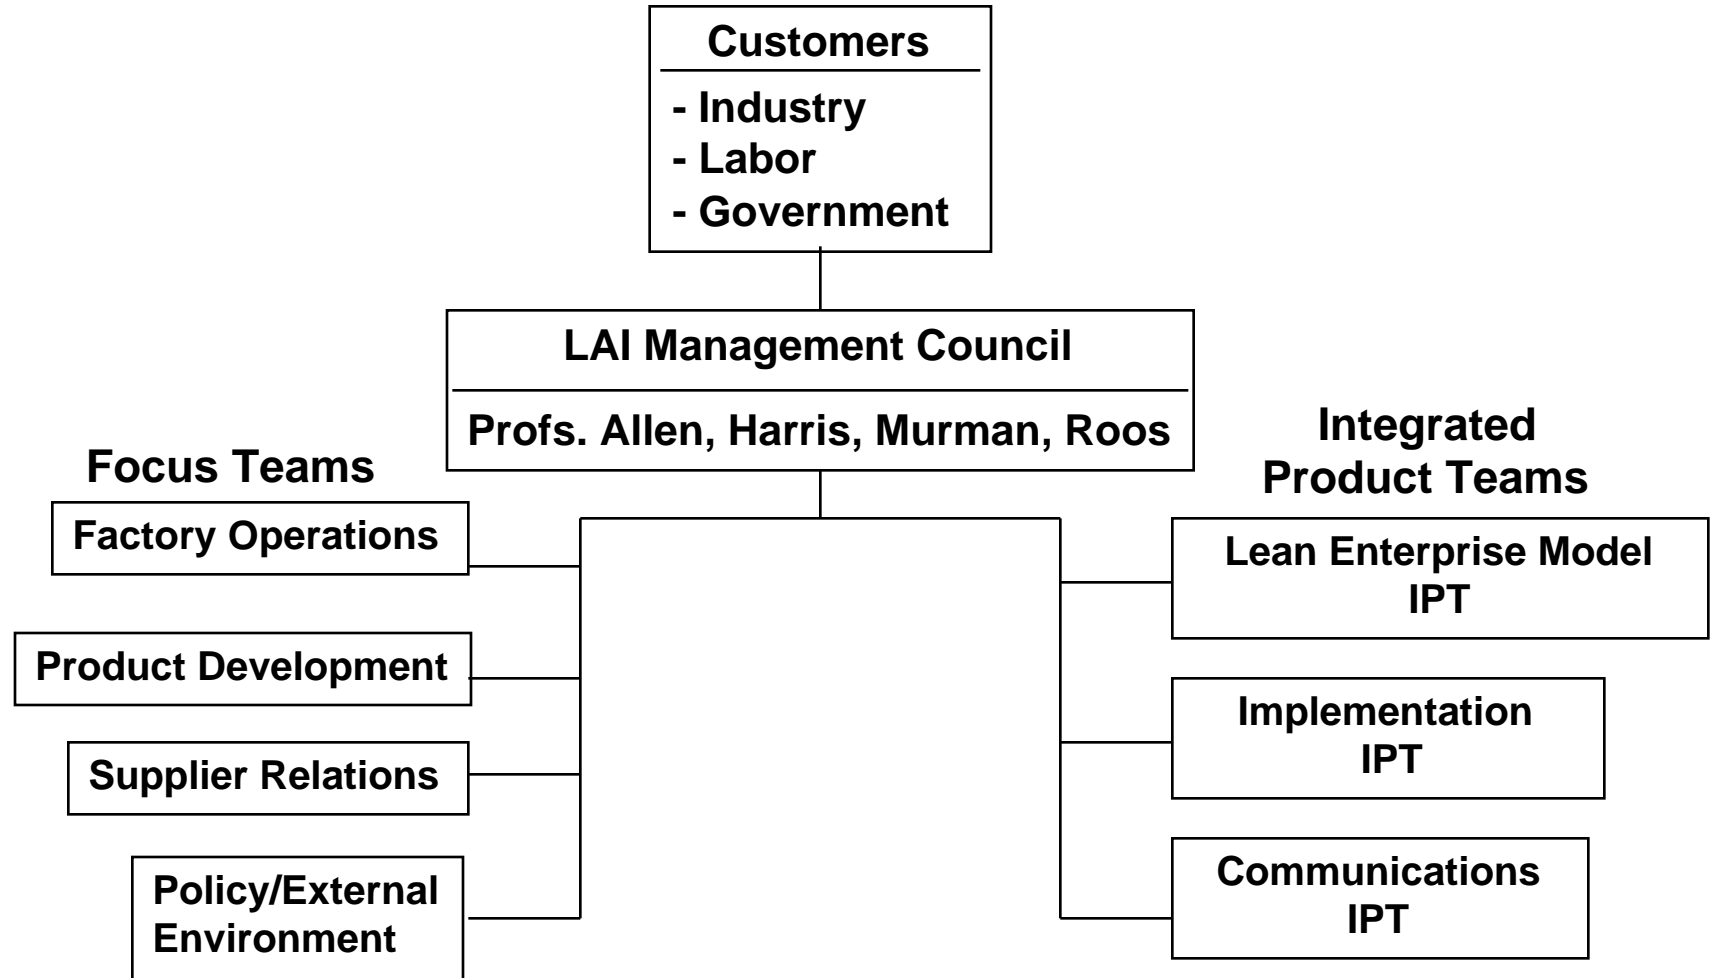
Customers
- Industry
- Labor
- Government

LAI Management Council
Profs. Allen, Harris, Murman, Roos

Focus Teams

Factory Operations

Product Development

Supplier Relations

Policy/External Environment

Integrated Product Teams

Lean Enterprise Model IPT

Implementation IPT

Communications IPT